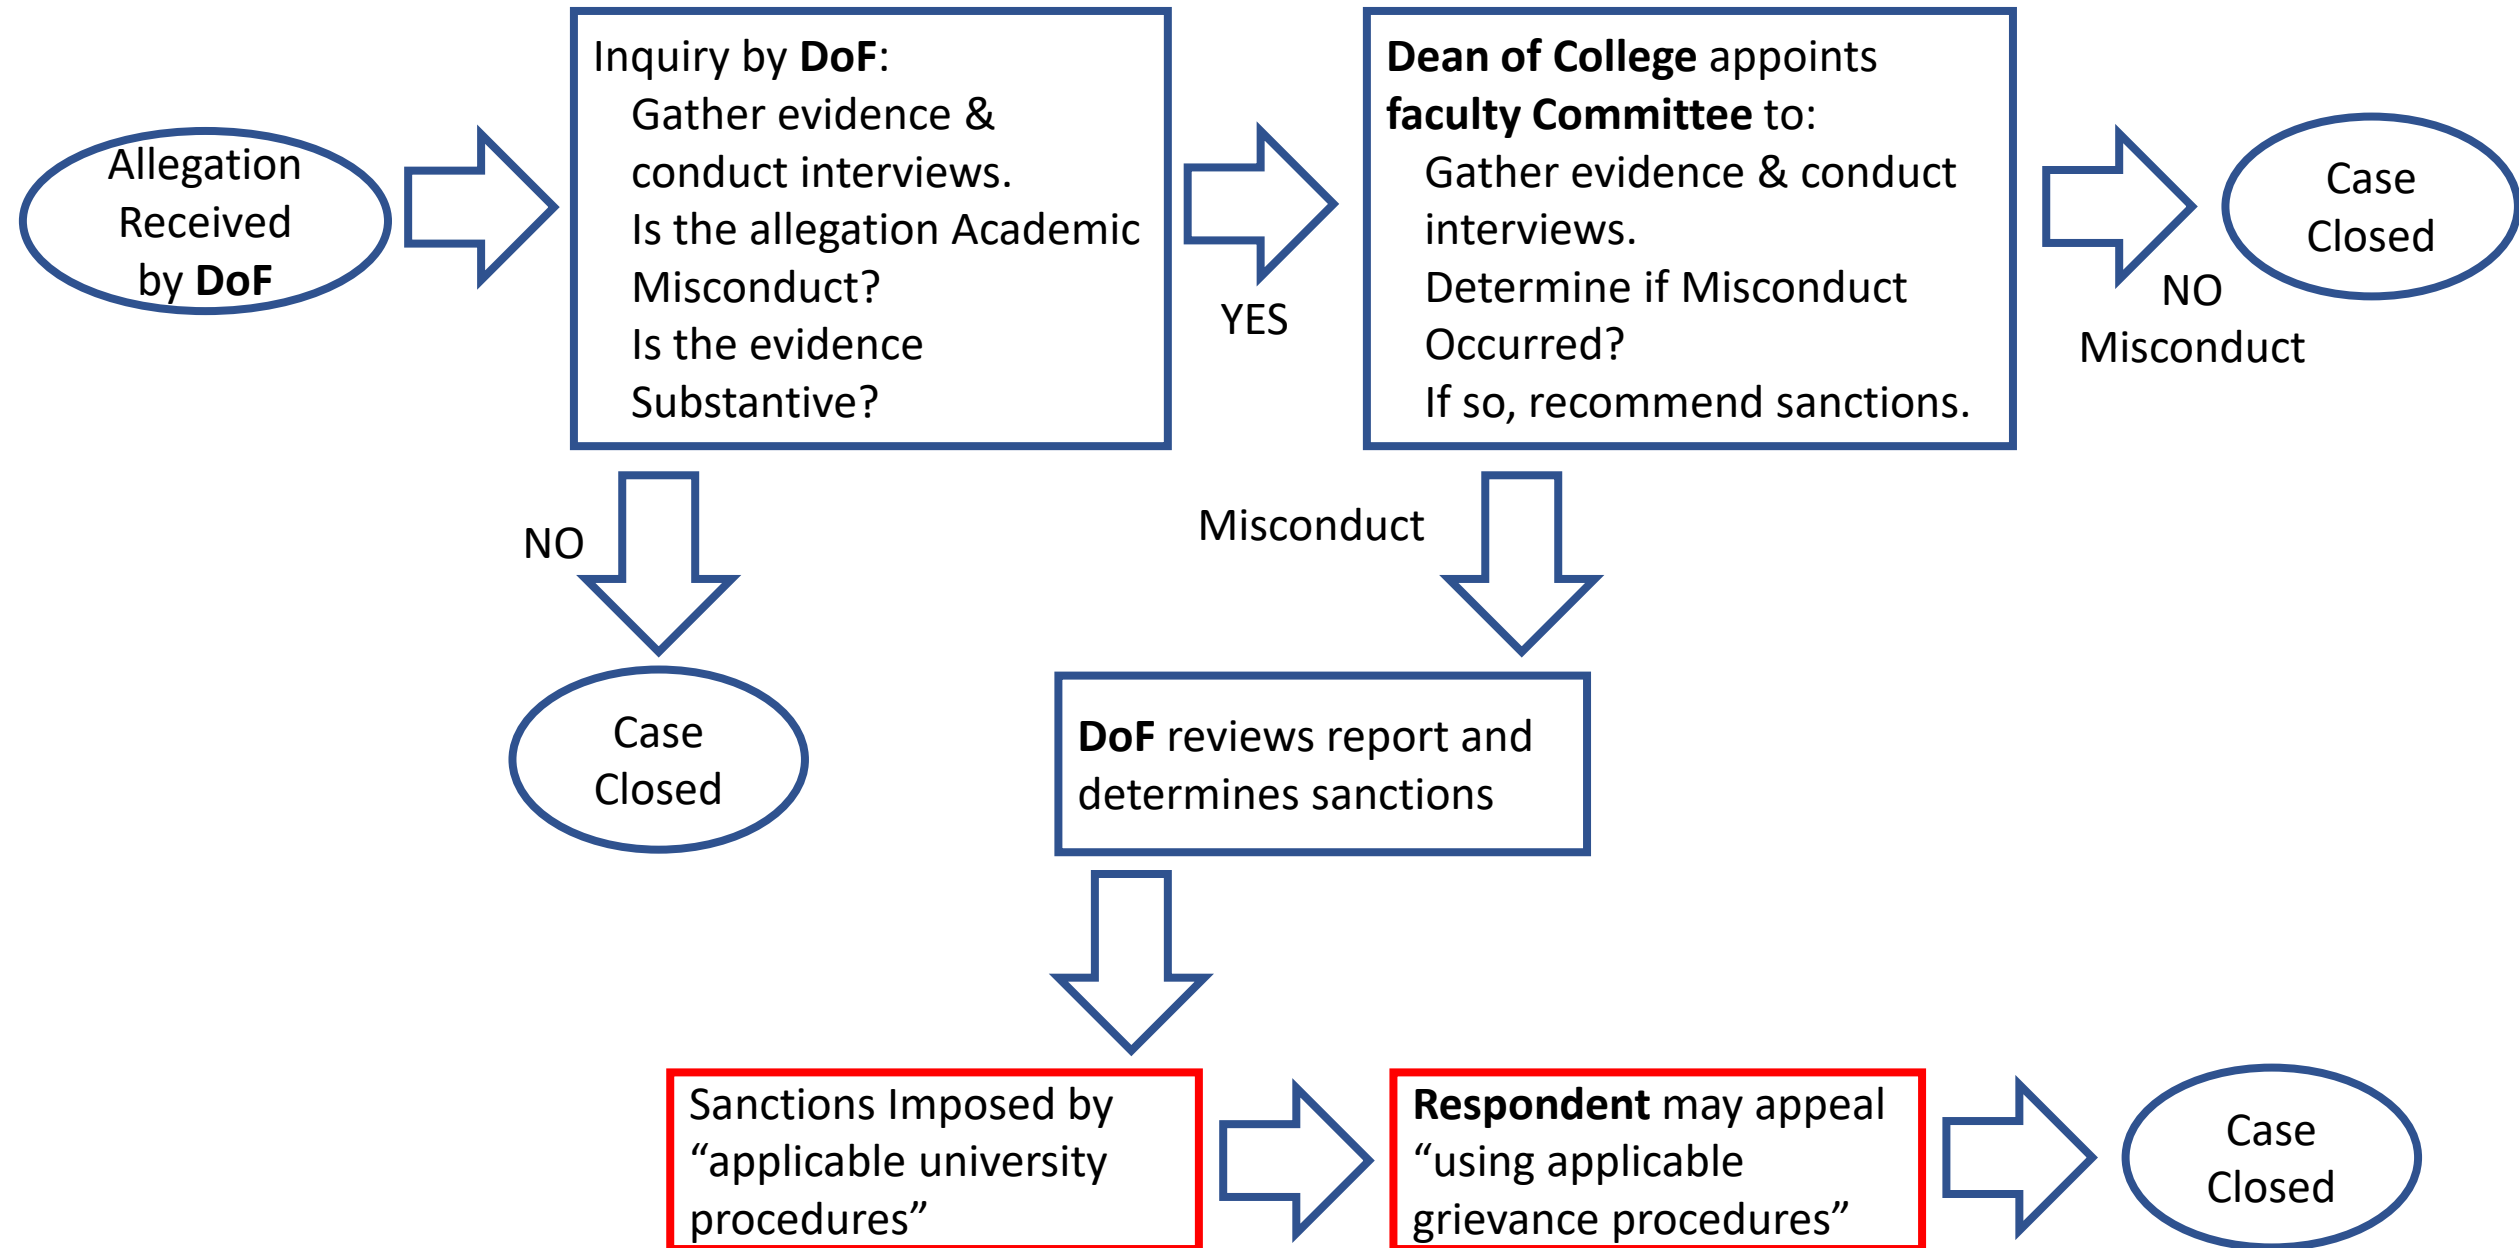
Allegation Received by DoF

Inquiry by DoF:
Gather evidence & conduct interviews.
Is the allegation Academic Misconduct?
Is the evidence Substantive?

YES

Dean of College appoints faculty Committee to:
Gather evidence & conduct interviews.
Determine if Misconduct Occurred?
If so, recommend sanctions.

NO Misconduct

Case Closed

NO

Case Closed

Misconduct

DoF reviews report and determines sanctions

Sanctions Imposed by "applicable university procedures"

Respondent may appeal "using applicable grievance procedures"

Case Closed